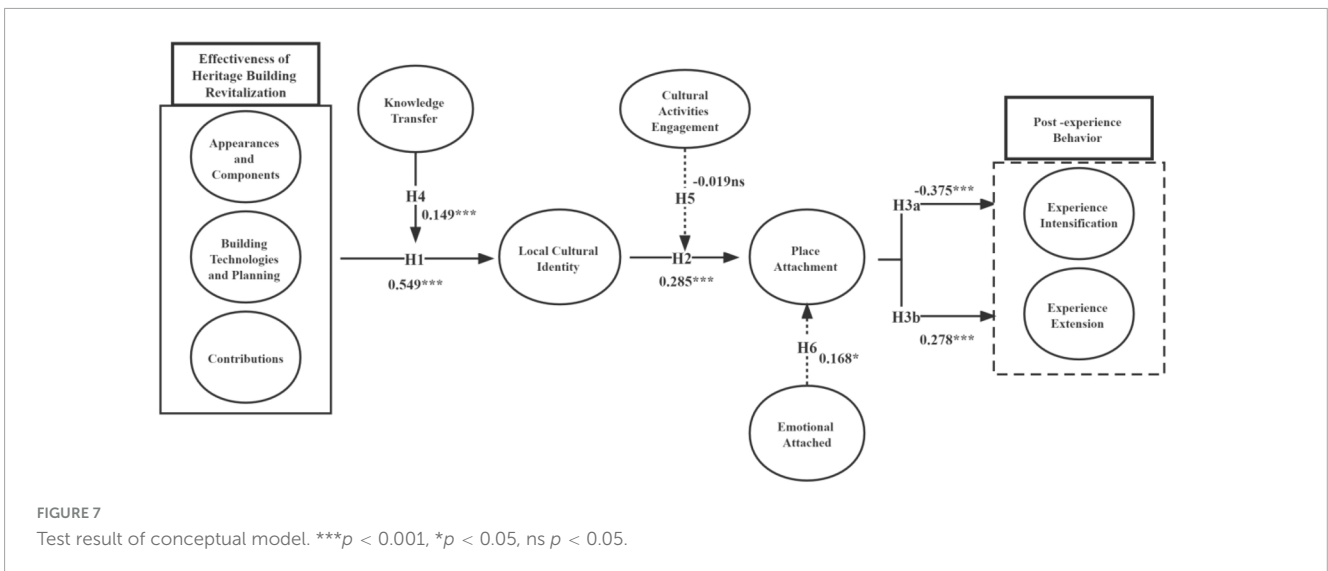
Effectiveness of Heritage Building Revitalization

Appearances and Components

Building Technologies and Planning

Contributions

Knowledge Transfer

H4
0.149***

H1
0.549***

Local Cultural Identity

Cultural Activities Engagement

-0.019ns
H5

H2
0.285***

Place Attachment

H6
0.168*

Emotional Attached

Post -experience Behavior

H3a
-0.375***

Experience Intensification

H3b
0.278***

Experience Extension

FIGURE 7
Test result of conceptual model. ***$p < 0.001$, *$p < 0.05$, ns $p < 0.05$.